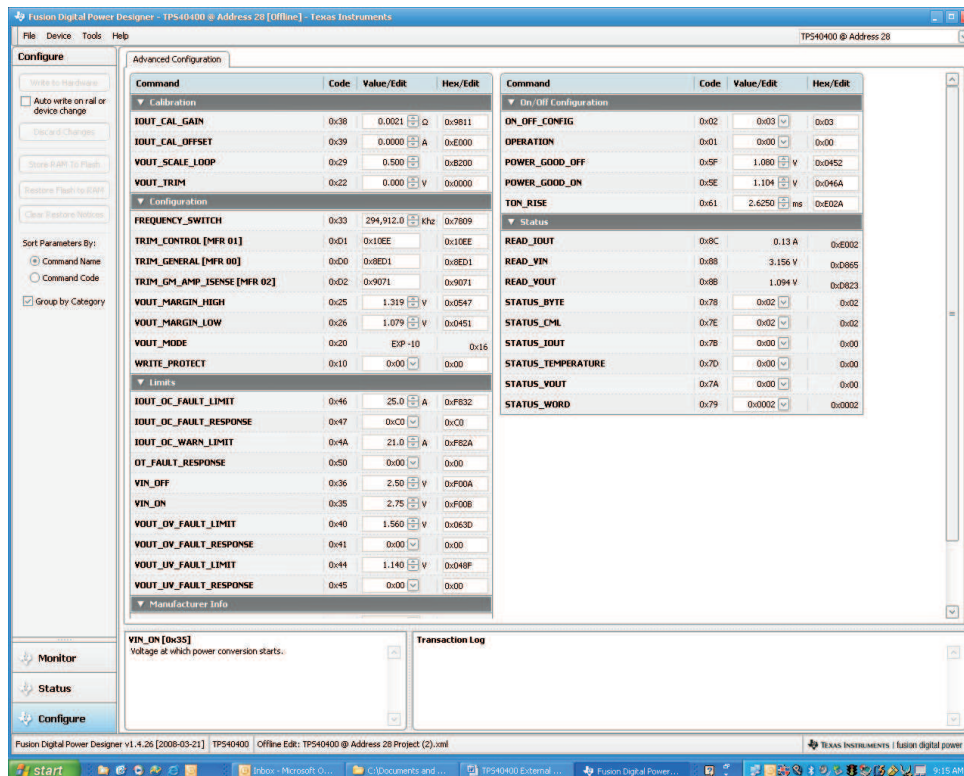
Fusion Digital Power Designer - TPS40400 @ Address 28 [Offline] - Texas Instruments

File Device Tools Help

TPS40400 @ Address 28

Configure

Write to Hardware

Auto write on rail or device change

Discard Changes

Store RAM To Flash

Restore Flash to RAM

Clear Restore Notices

Sort Parameters By:

Command Name

Command Code

Group by Category

Advanced Configuration

| Command | Code | Value/Edit | Hex/Edit |
|---|---|---|---|
| ▼ Calibration | | | |
| IOUT_CAL_GAIN | 0x38 | 0.0021 Ω | 0x9811 |
| IOUT_CAL_OFFSET | 0x39 | 0.0000 A | 0xE000 |
| VOUT_SCALE_LOOP | 0x29 | 0.500 | 0xB200 |
| VOUT_TRIM | 0x22 | 0.000 V | 0x0000 |
| ▼ Configuration | | | |
| FREQUENCY_SWITCH | 0x33 | 294,912.0 Khz | 0x7809 |
| TRIM_CONTROL [MFR 01] | 0xD1 | 0x10EE | 0x10EE |
| TRIM_GENERAL [MFR 00] | 0xD0 | 0x8ED1 | 0x8ED1 |
| TRIM_GM_AMP_ISENSE [MFR 02] | 0xD2 | 0x9071 | 0x9071 |
| VOUT_MARGIN_HIGH | 0x25 | 1.319 V | 0x0547 |
| VOUT_MARGIN_LOW | 0x26 | 1.079 V | 0x0451 |
| VOUT_MODE | 0x20 | EXP -10 | 0x16 |
| WRITE_PROTECT | 0x10 | 0x00 | 0x00 |
| ▼ Limits | | | |
| IOUT_OC_FAULT_LIMIT | 0x46 | 25.0 A | 0xF832 |
| IOUT_OC_FAULT_RESPONSE | 0x47 | 0xC0 | 0xC0 |
| IOUT_OC_WARN_LIMIT | 0x4A | 21.0 A | 0xF82A |
| OT_FAULT_RESPONSE | 0x50 | 0x00 | 0x00 |
| VIN_OFF | 0x36 | 2.50 V | 0xF00A |
| VIN_ON | 0x35 | 2.75 V | 0xF00B |
| VOUT_OV_FAULT_LIMIT | 0x40 | 1.560 V | 0x063D |
| VOUT_OV_FAULT_RESPONSE | 0x41 | 0x00 | 0x00 |
| VOUT_UV_FAULT_LIMIT | 0x44 | 1.140 V | 0x048F |
| VOUT_UV_FAULT_RESPONSE | 0x45 | 0x00 | 0x00 |
| ▼ Manufacturer Info | | | |

| Command | Code | Value/Edit | Hex/Edit |
|---|---|---|---|
| ▼ On/Off Configuration | | | |
| ON_OFF_CONFIG | 0x02 | 0x03 | 0x03 |
| OPERATION | 0x01 | 0x00 | 0x00 |
| POWER_GOOD_OFF | 0x5F | 1.080 V | 0x0452 |
| POWER_GOOD_ON | 0x5E | 1.104 V | 0x046A |
| TON_RISE | 0x61 | 2.6250 ms | 0xE02A |
| ▼ Status | | | |
| READ_IOUT | 0x8C | 0.13 A | 0xE002 |
| READ_VIN | 0x88 | 3.156 V | 0xD865 |
| READ_VOUT | 0x8B | 1.094 V | 0xD823 |
| STATUS_BYTE | 0x78 | 0x02 | 0x02 |
| STATUS_CML | 0x7E | 0x02 | 0x02 |
| STATUS_IOUT | 0x7B | 0x00 | 0x00 |
| STATUS_TEMPERATURE | 0x7D | 0x00 | 0x00 |
| STATUS_VOUT | 0x7A | 0x00 | 0x00 |
| STATUS_WORD | 0x79 | 0x0002 | 0x0002 |

VIN_ON [0x35]
Voltage at which power conversion starts.

Transaction Log

Monitor

Status

Configure

Fusion Digital Power Designer v1.4.26 [2008-03-21] TPS40400 Offline Edit: TPS40400 @ Address 28 Project (2).xml

Texas Instruments | fusion digital power

start | Inbox - Microsoft O... | C:\Documents and ... | TPS40400 External ... | Fusion Digital Power... | 9:15 AM